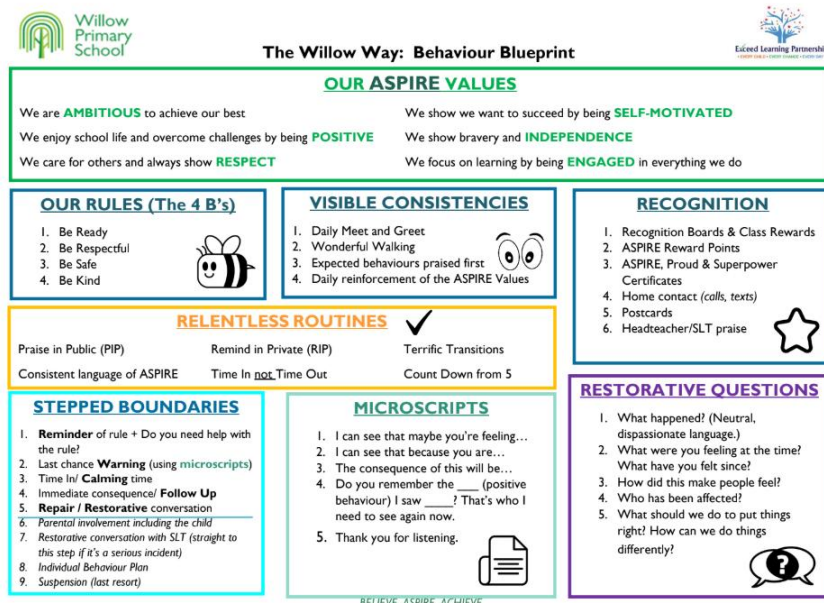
Willow Primary School

The Willow Way: Behaviour Blueprint

Exceed Learning Partnership

OUR ASPIRE VALUES

We are AMBITIOUS to achieve our best

We enjoy school life and overcome challenges by being POSITIVE

We care for others and always show RESPECT

We show we want to succeed by being SELF-MOTIVATED

We show bravery and INDEPENDENCE

We focus on learning by being ENGAGED in everything we do

OUR RULES (The 4 B's)

1. Be Ready
2. Be Respectful
3. Be Safe
4. Be Kind

VISIBLE CONSISTENCIES

1. Daily Meet and Greet
2. Wonderful Walking
3. Expected behaviours praised first
4. Daily reinforcement of the ASPIRE Values

RECOGNITION

1. Recognition Boards & Class Rewards
2. ASPIRE Reward Points
3. ASPIRE, Proud & Superpower Certificates
4. Home contact (calls, texts)
5. Postcards
6. Headteacher/SLT praise

RELENTLESS ROUTINES

Praise in Public (PIP)

Remind in Private (RIP)

Terrific Transitions

Consistent language of ASPIRE

Time In not Time Out

Count Down from 5

STEPPED BOUNDARIES

1. Reminder of rule + Do you need help with the rule?
2. Last chance Warning (using microscripts)
3. Time In/ Calming time
4. Immediate consequence/ Follow Up
5. Repair / Restorative conversation
6. Parental involvement including the child
7. Restorative conversation with SLT (straight to this step if it's a serious incident)
8. Individual Behaviour Plan
9. Suspension (last resort)

MICROSCRIPTS

1. I can see that maybe you're feeling…
2. I can see that because you are…
3. The consequence of this will be…
4. Do you remember the ___ (positive behaviour) I saw ____? That's who I need to see again now.
5. Thank you for listening.

RESTORATIVE QUESTIONS

1. What happened? (Neutral, dispassionate language.)
2. What were you feeling at the time? What have you felt since?
3. How did this make people feel?
4. Who has been affected?
5. What should we do to put things right? How can we do things differently?

BELIEVE. ASPIRE. ACHIEVE